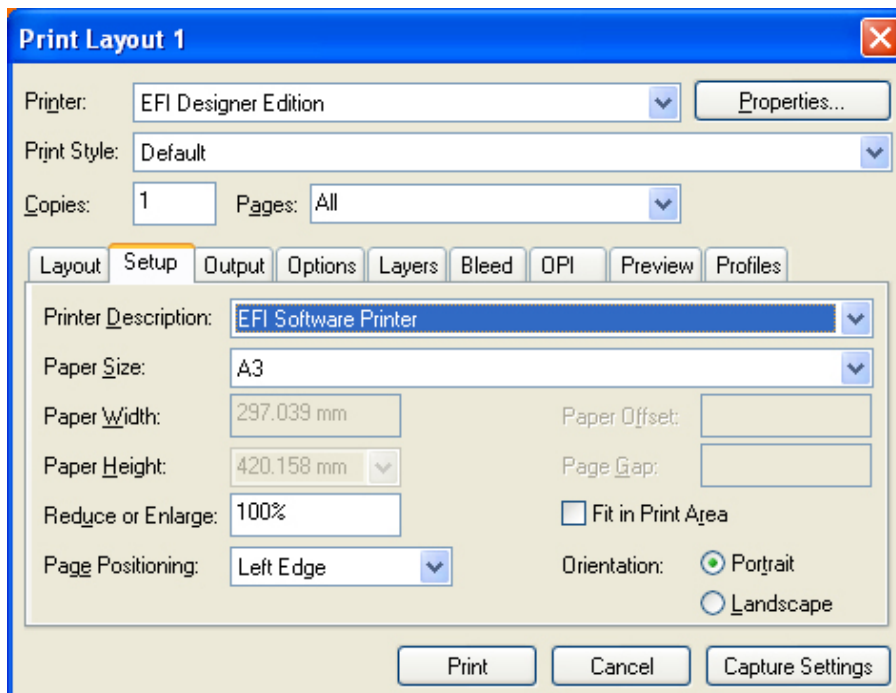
Print Layout 1

Printer: EFI Designer Edition
Properties...

Print Style: Default

Copies: 1
Pages: All

Layout | Setup | Output | Options | Layers | Bleed | OPI | Preview | Profiles

Printer Description: EFI Software Printer

Paper Size: A3

Paper Width: 297.039 mm
Paper Offset:

Paper Height: 420.158 mm
Page Gap:

Reduce or Enlarge: 100%
Fit in Print Area

Page Positioning: Left Edge
Orientation: Portrait
Landscape

Print
Cancel
Capture Settings